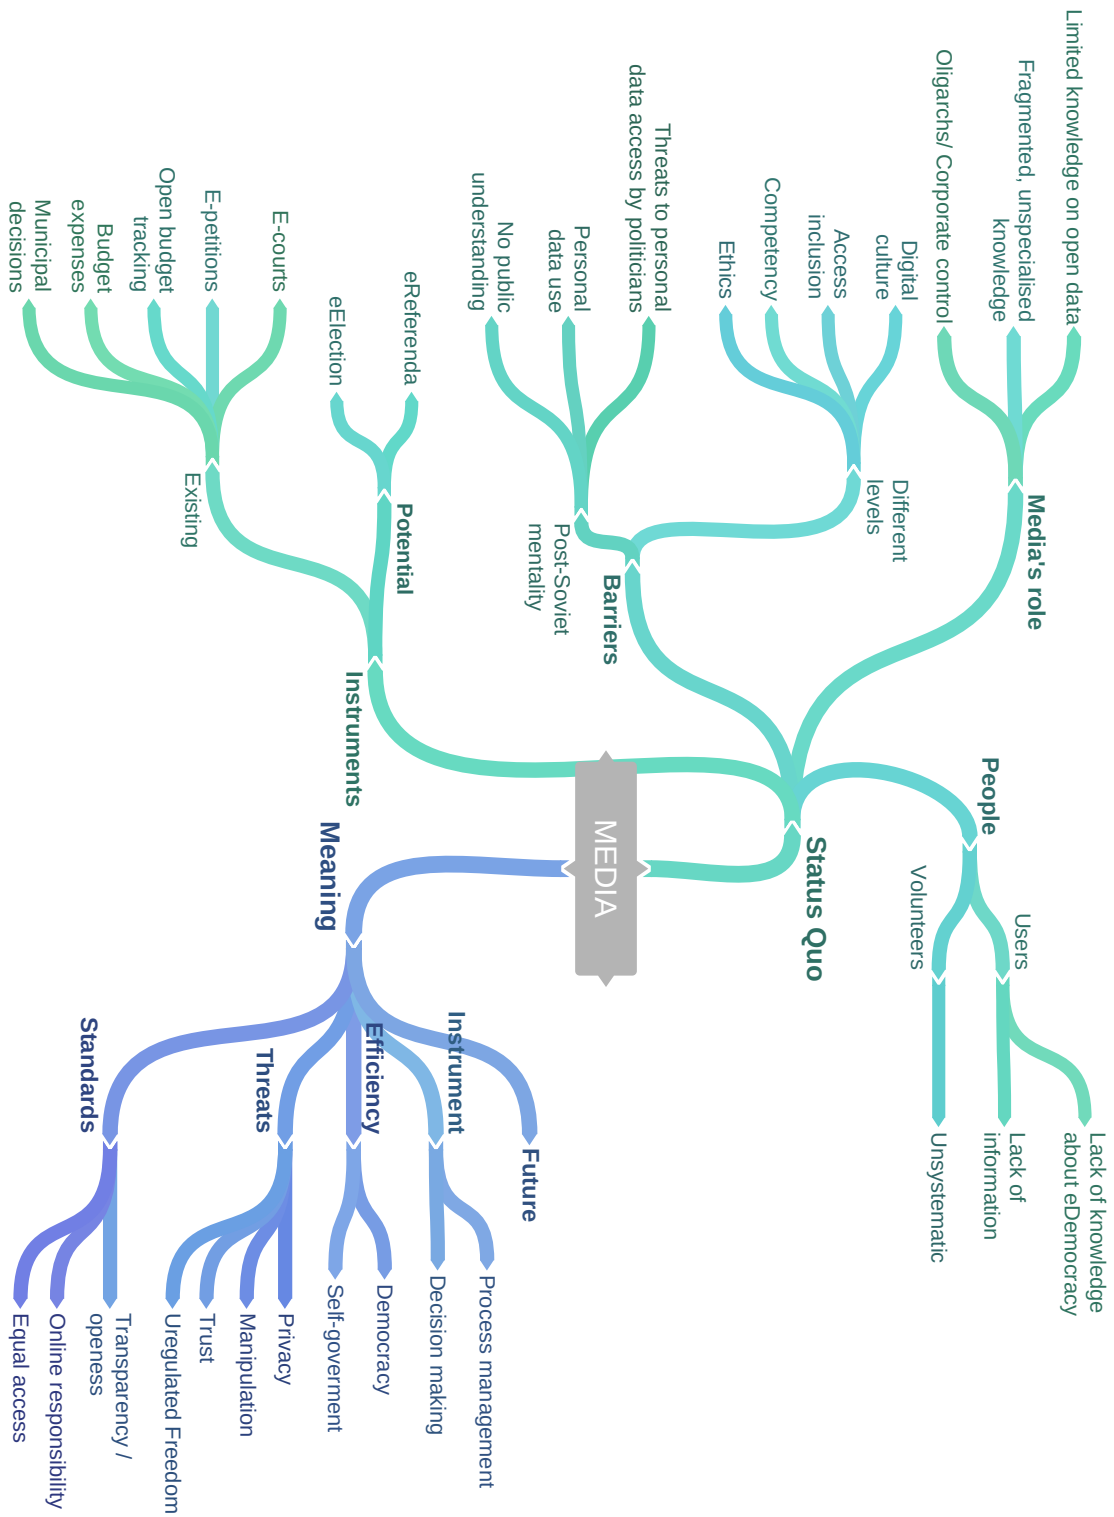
MEDIA

Status Quo

Media's role
Limited knowledge on open data
Fragmented, unspecialised knowledge
Oligarchs/ Corporate control

Barriers
Different levels
Digital culture
Access inclusion
Competency
Ethics
Post-Soviet mentality
Threats to personal data access by politicians
Personal data use
No public understanding

People
Users
Lack of knowledge about eDemocracy
Lack of information
Volunteers
Unsystematic

Instruments
Potential
eReferenda
eElection
Existing
E-courts
E-petitions
Open budget tracking
Budget expenses
Municipal decisions

Meaning
Instrument
Process management
Decision making
Future
Efficiency
Democracy
Self-goverment
Threats
Privacy
Manipulation
Trust
Uregulated Freedom
Standards
Transparency / openess
Online responsibility
Equal access